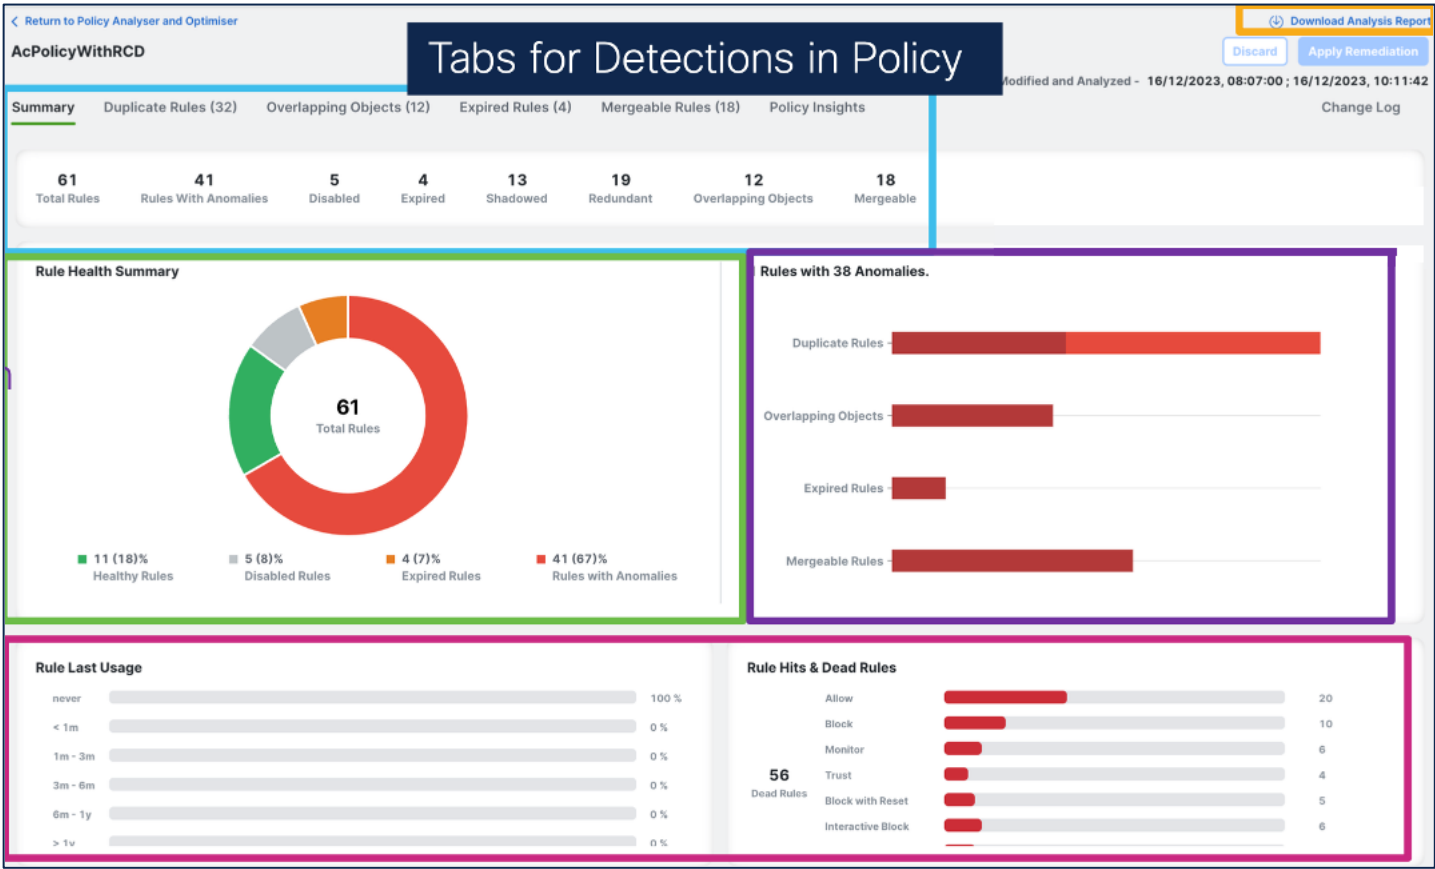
< Return to Policy Analyser and Optimiser

AcPolicyWithRCD

Tabs for Detections in Policy

Download Analysis Report

Discard Apply Remediation

Modified and Analyzed - 16/12/2023, 08:07:00 ; 16/12/2023, 10:11:42

Summary Duplicate Rules (32) Overlapping Objects (12) Expired Rules (4) Mergeable Rules (18) Policy Insights Change Log

61 Total Rules
41 Rules With Anomalies
5 Disabled
4 Expired
13 Shadowed
19 Redundant
12 Overlapping Objects
18 Mergeable

Rule Health Summary

61
Total Rules

11 (18)% Healthy Rules
5 (8)% Disabled Rules
4 (7)% Expired Rules
41 (67)% Rules with Anomalies

Rules with 38 Anomalies.

Duplicate Rules
Overlapping Objects
Expired Rules
Mergeable Rules

Rule Last Usage

| | |
|---|---|
| never | 100 % |
| < 1m | 0 % |
| 1m - 3m | 0 % |
| 3m - 6m | 0 % |
| 6m - 1y | 0 % |
| > 1y | 0 % |

Rule Hits & Dead Rules

56
Dead Rules

| | |
|---|---|
| Allow | 20 |
| Block | 10 |
| Monitor | 6 |
| Trust | 4 |
| Block with Reset | 5 |
| Interactive Block | 6 |